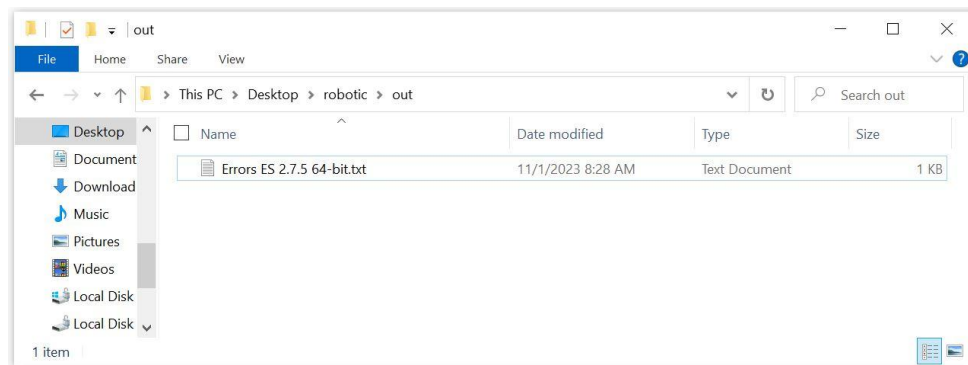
out

File Home Share View

> This PC > Desktop > robotic > out

Search out

Desktop
Document
Download
Music
Pictures
Videos
Local Disk
Local Disk

| Name | Date modified | Type | Size |
|---|---|---|---|
| Errors ES 2.7.5 64-bit.txt | 11/1/2023 8:28 AM | Text Document | 1 KB |

1 item